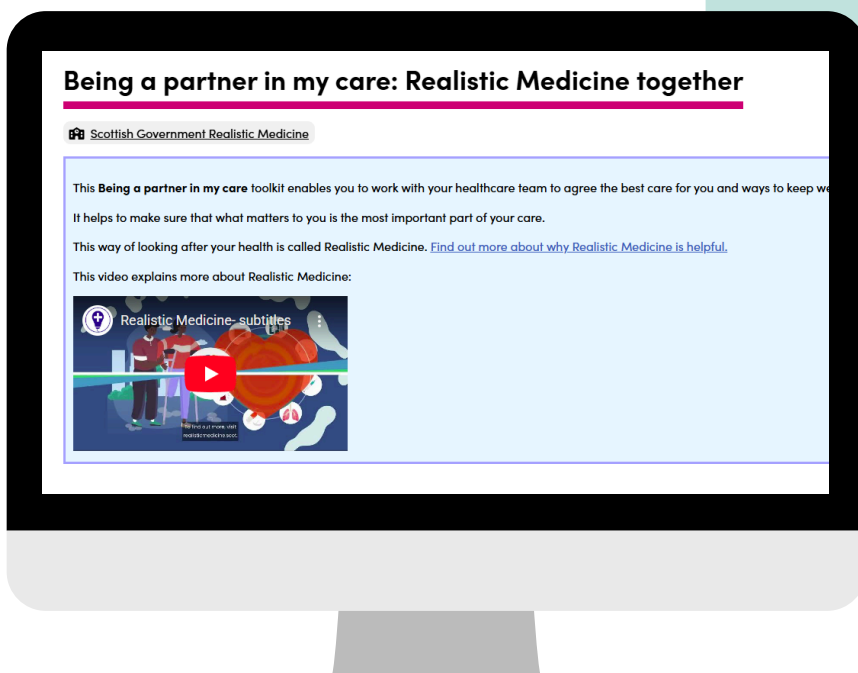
Being a partner in my care: Realistic Medicine together

Scottish Government Realistic Medicine

This **Being a partner in my care** toolkit enables you to work with your healthcare team to agree the best care for you and ways to keep we

It helps to make sure that what matters to you is the most important part of your care.

This way of looking after your health is called Realistic Medicine. Find out more about why Realistic Medicine is helpful.

This video explains more about Realistic Medicine:

Realistic Medicine- subtitles

To find out more, visit realisticmedicine.scot.